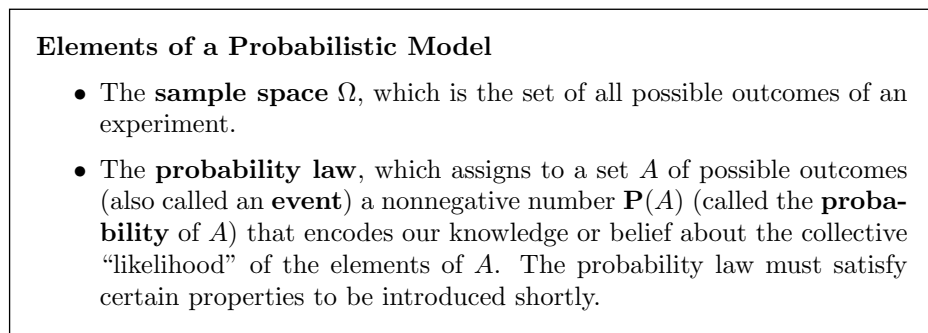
**Elements of a Probabilistic Model**

- The **sample space** $\Omega$, which is the set of all possible outcomes of an experiment.

- The **probability law**, which assigns to a set $A$ of possible outcomes (also called an **event**) a nonnegative number $\mathbf{P}(A)$ (called the **probability** of $A$) that encodes our knowledge or belief about the collective "likelihood" of the elements of $A$. The probability law must satisfy certain properties to be introduced shortly.